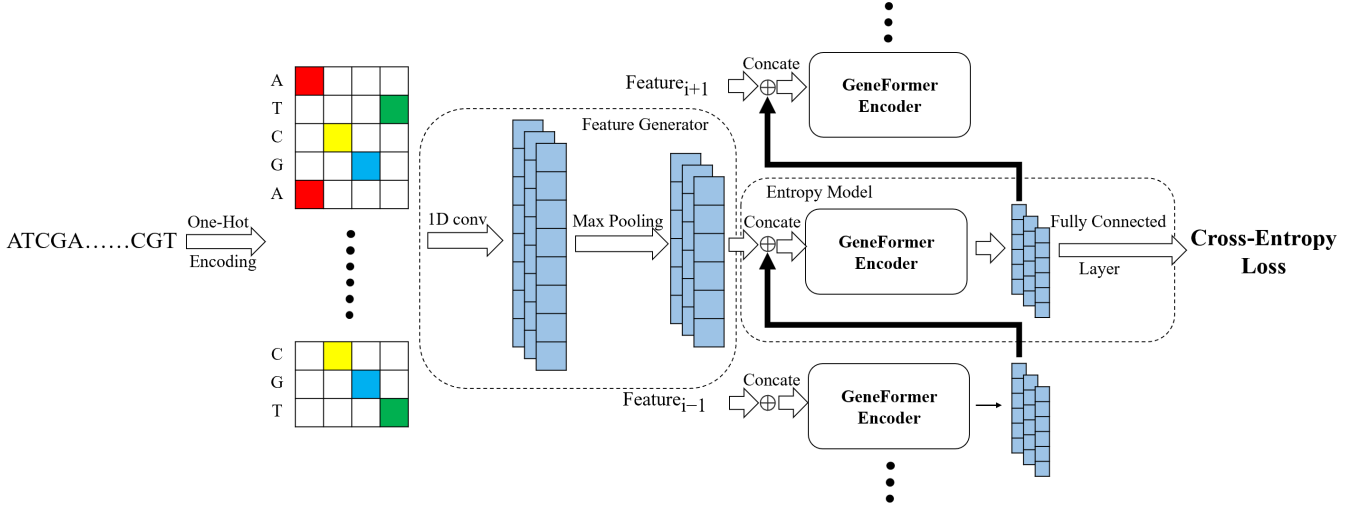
ATCGA……CGT

One-Hot
Encoding

A
T
C
G
A

C
G
T

Feature Generator

1D conv

Max Pooling

Feature$_{i+1}$

Concate

GeneFormer
Encoder

Entropy Model

Concate

GeneFormer
Encoder

Fully Connected
Layer

Cross-Entropy
Loss

Feature$_{i-1}$

Concate

GeneFormer
Encoder